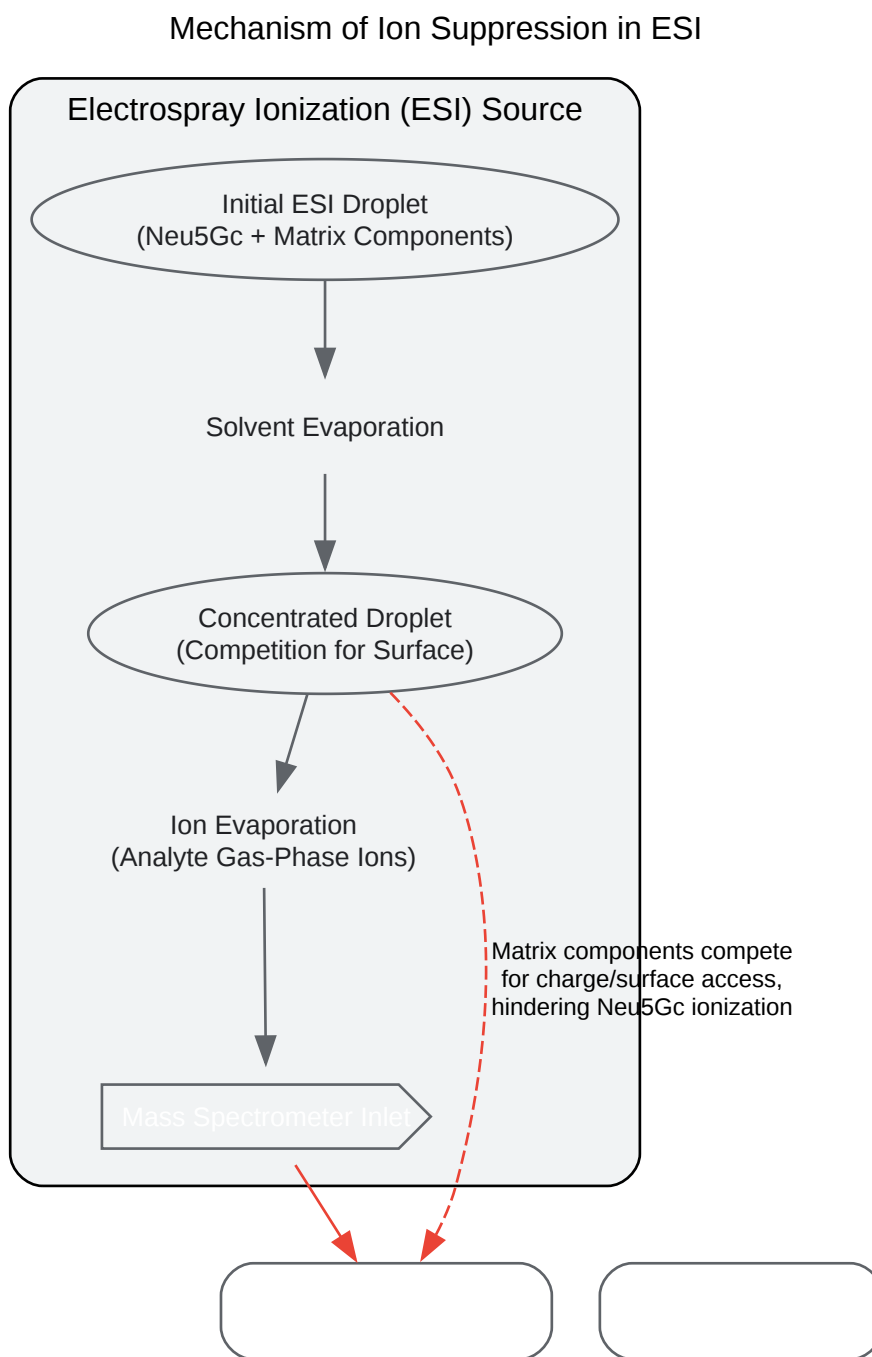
Mechanism of Ion Suppression in ESI

Electrospray Ionization (ESI) Source

Initial ESI Droplet
(Neu5Gc + Matrix Components)

Solvent Evaporation

Concentrated Droplet
(Competition for Surface)

Ion Evaporation
(Analyte Gas-Phase Ions)

Matrix components compete for charge/surface access, hindering Neu5Gc ionization

Mass Spectrometer Inlet